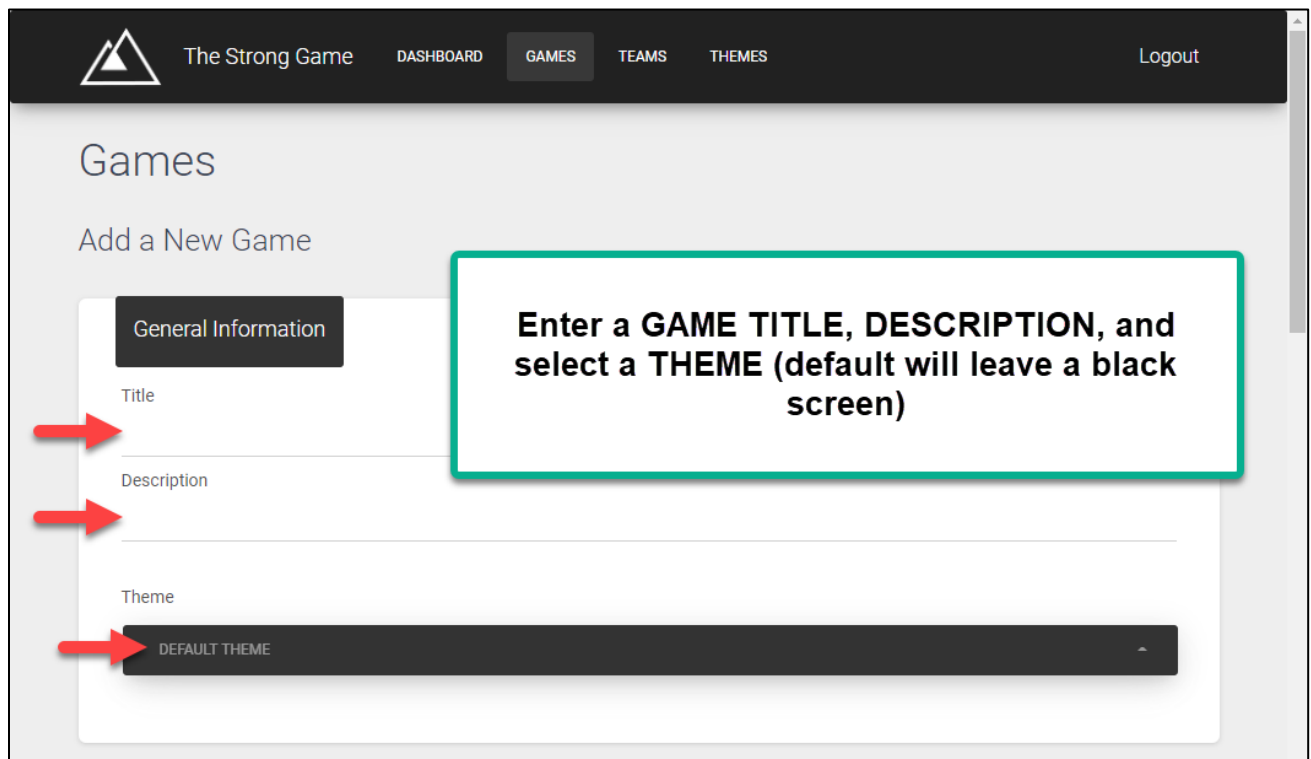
The Strong Game DASHBOARD GAMES TEAMS THEMES Logout

Games

Add a New Game

Enter a GAME TITLE, DESCRIPTION, and select a THEME (default will leave a black screen)

General Information

Title

Description

Theme

DEFAULT THEME